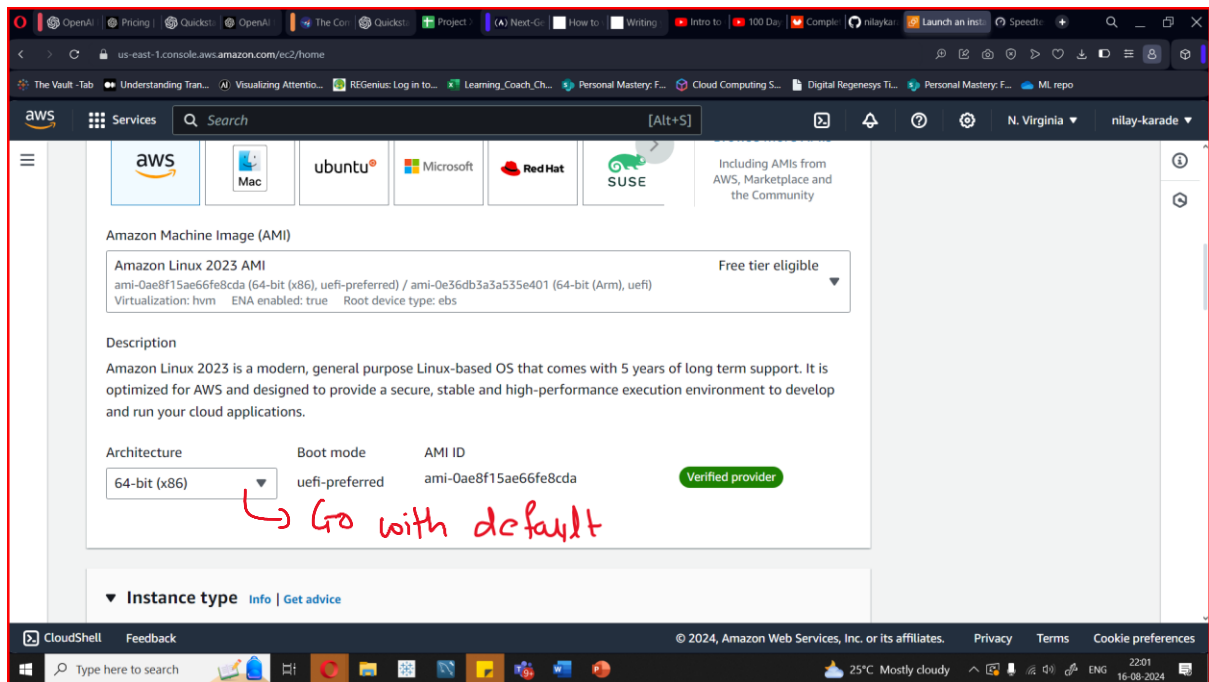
OpenAI | Pricing | Quickstart | OpenAI | The Com | Quickstart | Project | (A) Next-Ge | How to | Writing | Intro to | 100 Day | Complet | nilaykar | Launch an insta | Speedte

us-east-1.console.aws.amazon.com/ec2/home

The Vault -Tab | Understanding Tran... | Visualizing Attentio... | REGenius: Log in to... | Learning_Coach_Ch... | Personal Mastery: F... | Cloud Computing S... | Digital Regenesys Ti... | Personal Mastery: F... | ML repo

aws | Services | Search | [Alt+S] | N. Virginia | nilay-karade

aws | Mac | ubuntu | Microsoft | Red Hat | SUSE

Including AMIs from AWS, Marketplace and the Community

Amazon Machine Image (AMI)

Amazon Linux 2023 AMI
ami-0ae8f15ae66fe8cda (64-bit (x86), uefi-preferred) / ami-0e36db3a3a535e401 (64-bit (Arm), uefi)
Virtualization: hvm ENA enabled: true Root device type: ebs
Free tier eligible

Description
Amazon Linux 2023 is a modern, general purpose Linux-based OS that comes with 5 years of long term support. It is optimized for AWS and designed to provide a secure, stable and high-performance execution environment to develop and run your cloud applications.

| Architecture | Boot mode | AMI ID | |
|---|---|---|---|
| 64-bit (x86) | uefi-preferred | ami-0ae8f15ae66fe8cda | Verified provider |

Go with default

Instance type Info | Get advice

CloudShell Feedback © 2024, Amazon Web Services, Inc. or its affiliates. Privacy Terms Cookie preferences

Type here to search 25°C Mostly cloudy ENG 22:01 16-08-2024